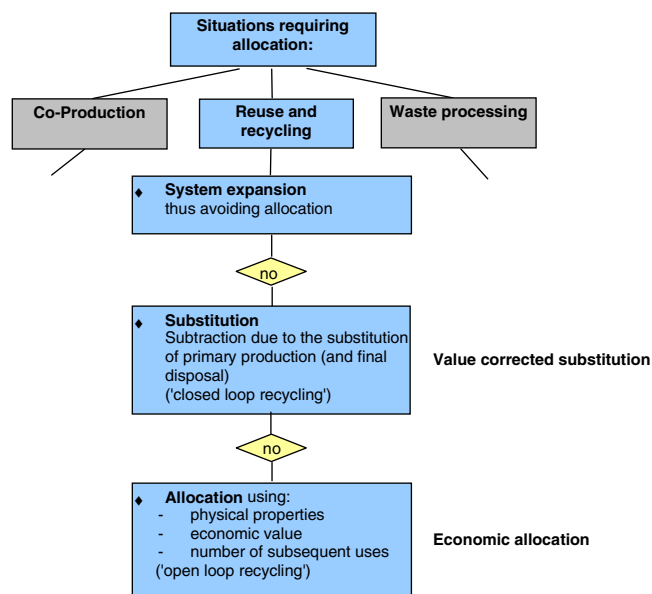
Situations requiring allocation:

Co-Production

Reuse and recycling

Waste processing

♦ System expansion
thus avoiding allocation

no

♦ Substitution
Subtraction due to the substitution of primary production (and final disposal)
('closed loop recycling')

Value corrected substitution

no

♦ Allocation using:
- physical properties
- economic value
- number of subsequent uses
('open loop recycling')

Economic allocation